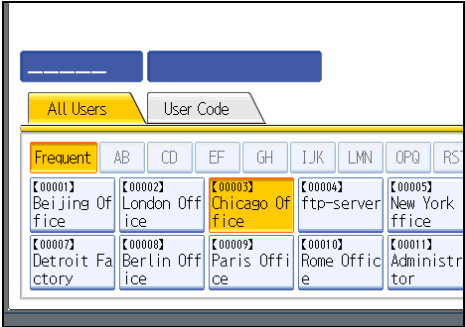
All Users | User Code

Frequent | AB | CD | EF | GH | IJK | LMN | OPQ | RST

【00001】 Beijing Office
【00002】 London Office
【00003】 Chicago Office
【00004】 ftp-server
【00005】 New York ffice
【00007】 Detroit Factory
【00008】 Berlin Office
【00009】 Paris Office
【00010】 Rome Office
【00011】 Administ tor